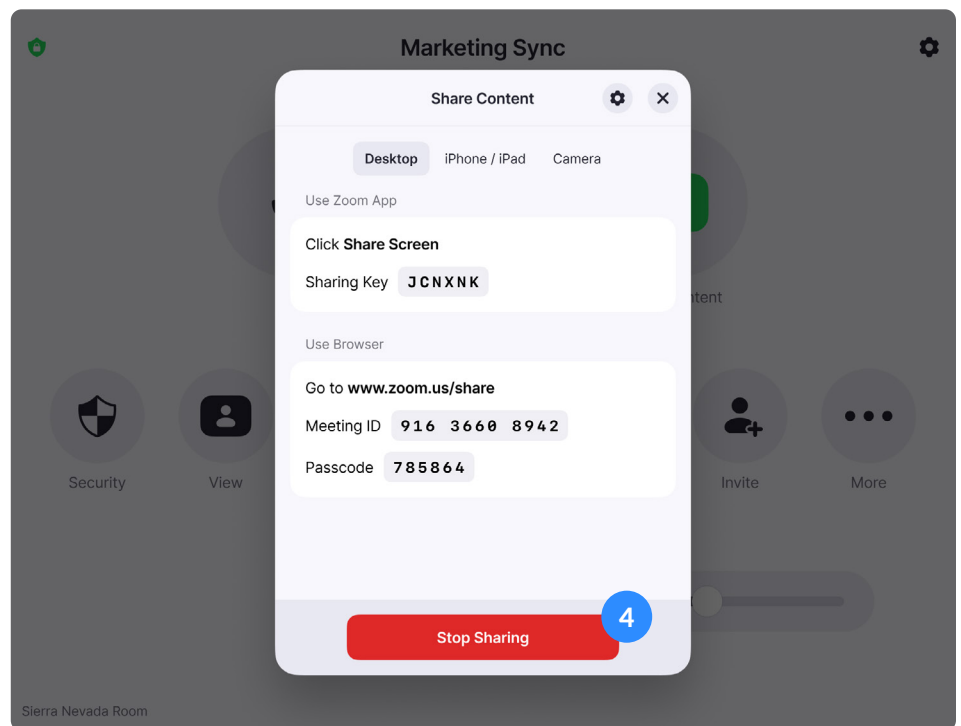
Marketing Sync

Share Content

Desktop iPhone / iPad Camera

Use Zoom App

Click **Share Screen**

Sharing Key JCNXNK

Use Browser

Go to **www.zoom.us/share**

Meeting ID 916 3660 8942

Passcode 785864

Stop Sharing

4

Security View ntent Invite More

Sierra Nevada Room